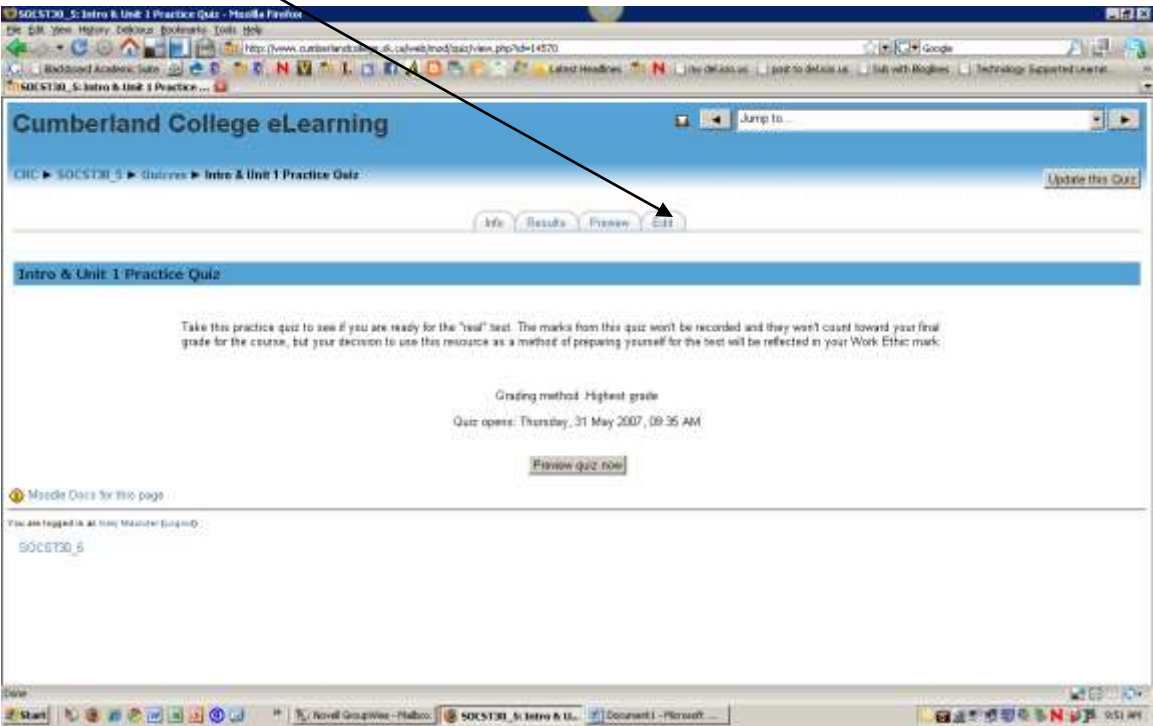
SOCST30_5: Intro & Unit 1 Practice Quiz - Mozilla Firefox

File Edit View History Delicious Bookmarks Tools Help

http://www.cumberlandcollege.sk.ca/web/mod/quiz/view.php?id=14570

Google

Blackboard Academic Suite Latest Headlines my del.icio.us post to del.icio.us Sub with Bloglines Technology Supported Learnin

SOCST30_5: Intro & Unit 1 Practice ...

Cumberland College eLearning

Jump to...

CRC ► SOCST30_5 ► Quizzes ► Intro & Unit 1 Practice Quiz

Update this Quiz

Info Results Preview Edit

Intro & Unit 1 Practice Quiz

Take this practice quiz to see if you are ready for the "real" test. The marks from this quiz won't be recorded and they won't count toward your final grade for the course, but your decision to use this resource as a method of preparing yourself for the test will be reflected in your Work Ethic mark.

Grading method: Highest grade

Quiz opens: Thursday, 31 May 2007, 09:35 AM

Preview quiz now

Moodle Docs for this page

You are logged in as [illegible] (Logout)

SOCST30_5

Done

Start Novell GroupWise - Mailbox SOCST30_5: Intro & U... Document1 - Microsoft ...

9:51 AM